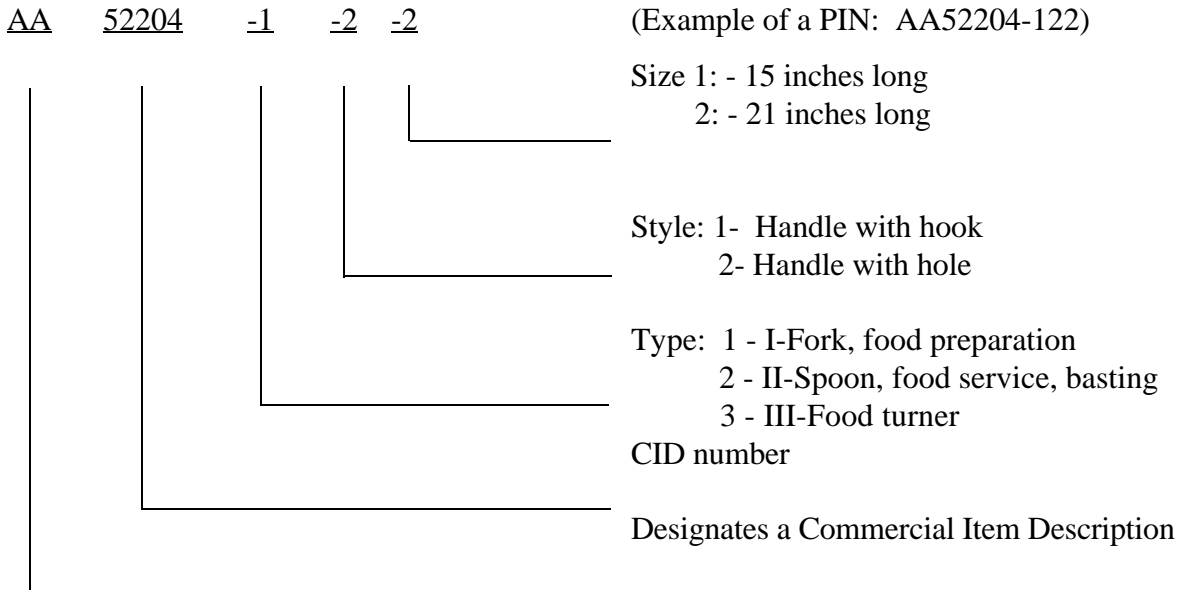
AA 52204 -1 -2 -2 (Example of a PIN: AA52204-122)

Size 1: - 15 inches long
2: - 21 inches long

Style: 1- Handle with hook
2- Handle with hole

Type: 1 - I-Fork, food preparation
2 - II-Spoon, food service, basting
3 - III-Food turner
CID number

Designates a Commercial Item Description